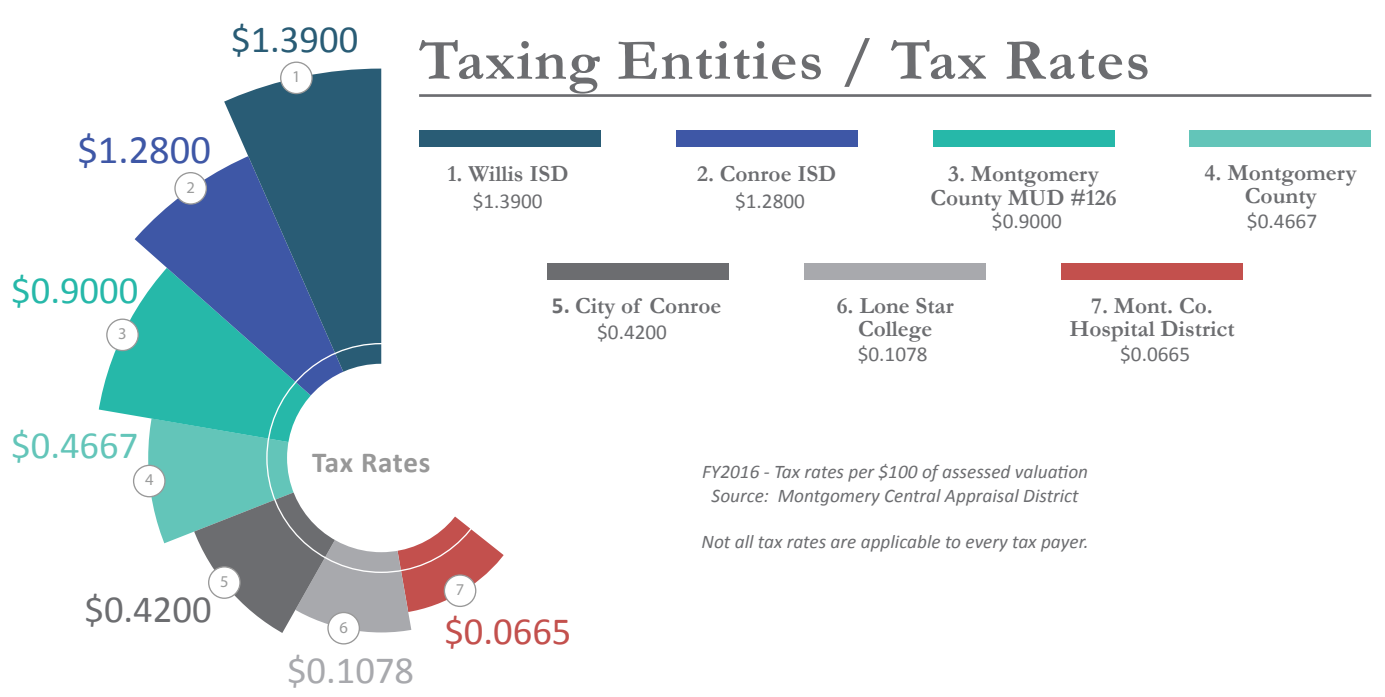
$1.3900
1
$1.2800
2
$0.9000
3
$0.4667
4
Tax Rates
$0.4200
5
6
$0.1078
7
$0.0665

Taxing Entities / Tax Rates

1. Willis ISD
$1.3900

2. Conroe ISD
$1.2800

3. Montgomery County MUD #126
$0.9000

4. Montgomery County
$0.4667

5. City of Conroe
$0.4200

6. Lone Star College
$0.1078

7. Mont. Co. Hospital District
$0.0665

FY2016 - Tax rates per $100 of assessed valuation
Source: Montgomery Central Appraisal District

Not all tax rates are applicable to every tax payer.